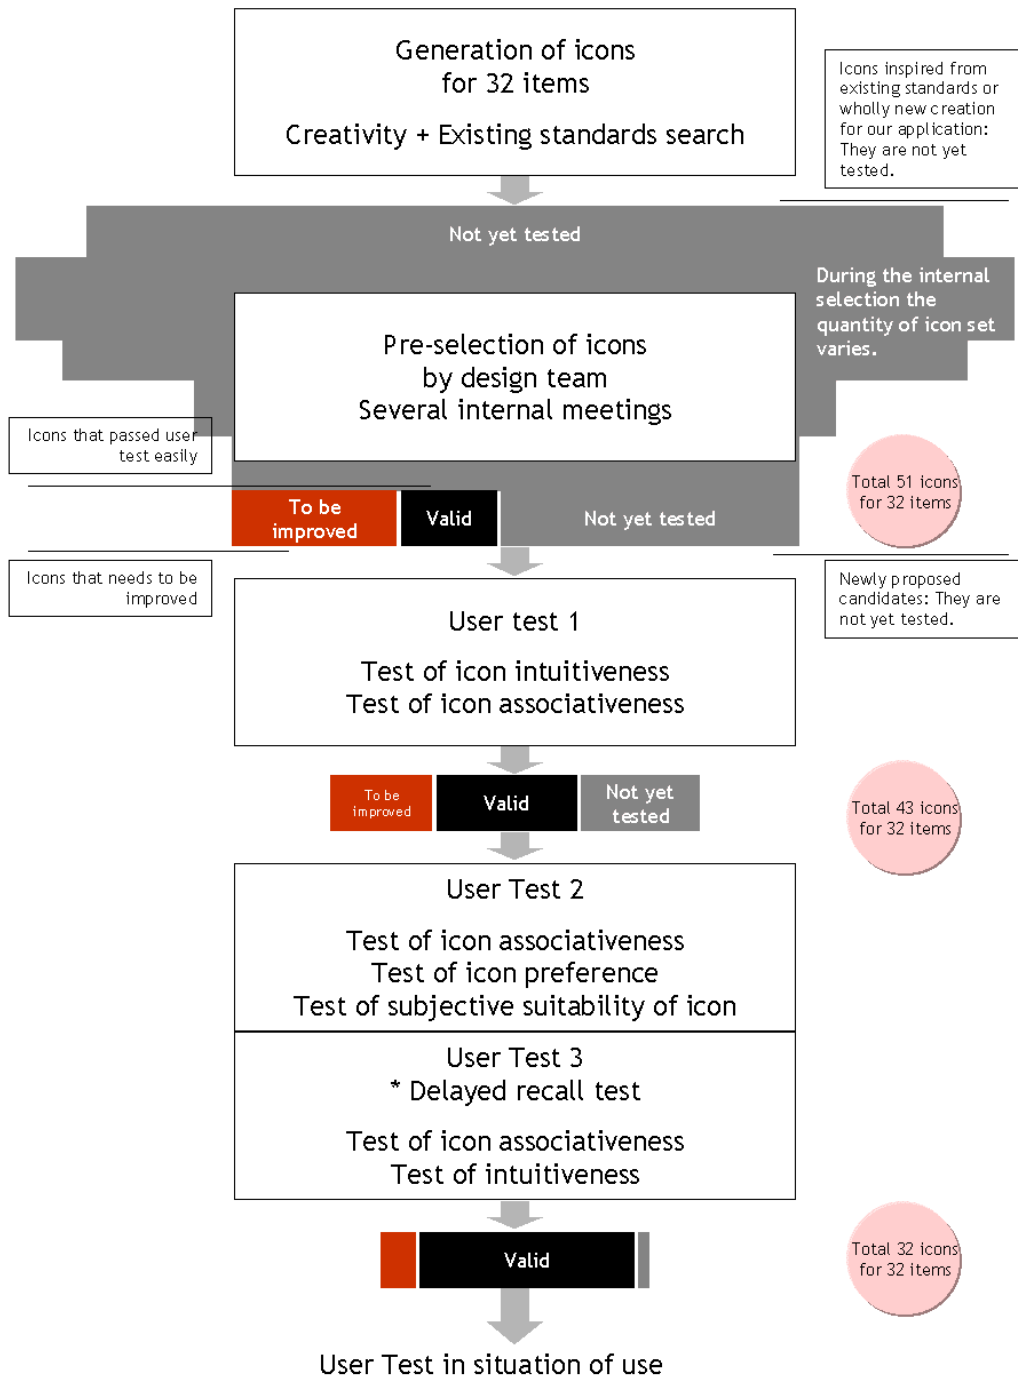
Generation of icons for 32 items

Creativity + Existing standards search

Icons inspired from existing standards or wholly new creation for our application: They are not yet tested.

Not yet tested

During the internal selection the quantity of icon set varies.

Pre-selection of icons by design team Several internal meetings

Icons that passed user test easily

Total 51 icons for 32 items

To be improved

Valid

Not yet tested

Icons that needs to be improved

Newly proposed candidates: They are not yet tested.

User test 1

Test of icon intuitiveness
Test of icon associativeness

To be improved

Valid

Not yet tested

Total 43 icons for 32 items

User Test 2

Test of icon associativeness
Test of icon preference
Test of subjective suitability of icon

User Test 3
* Delayed recall test

Test of icon associativeness
Test of intuitiveness

Valid

Total 32 icons for 32 items

User Test in situation of use